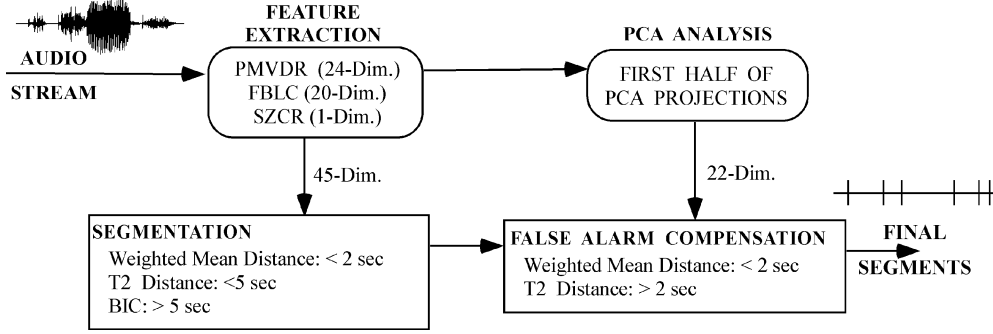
AUDIO
STREAM

FEATURE EXTRACTION

PMVDR (24-Dim.)
FBLC (20-Dim.)
SZCR (1-Dim.)

PCA ANALYSIS

FIRST HALF OF PCA PROJECTIONS

45-Dim.

22-Dim.

SEGMENTATION
Weighted Mean Distance: < 2 sec
T2 Distance: <5 sec
BIC: > 5 sec

FALSE ALARM COMPENSATION
Weighted Mean Distance: < 2 sec
T2 Distance: > 2 sec

FINAL SEGMENTS